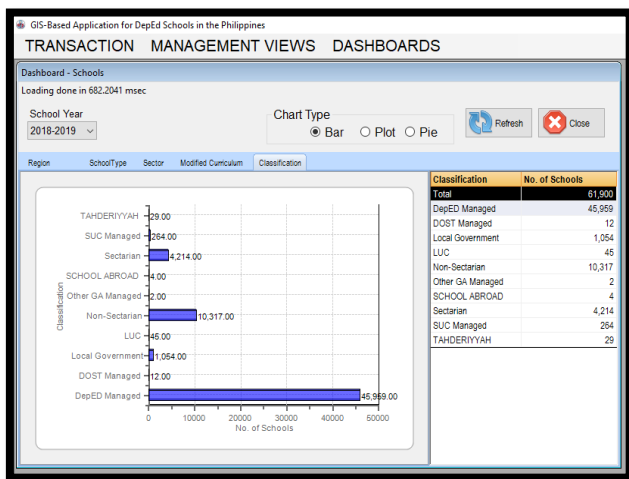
GIS-Based Application for DepEd Schools in the Philippines

TRANSACTION MANAGEMENT VIEWS DASHBOARDS

Dashboard - Schools

Loading done in 682.2041 msec

School Year
2018-2019

Chart Type
Bar Plot Pie

Refresh

Close

Region SchoolType Sector Modified Curriculum Classification

TAHDERIYYAH 29.00
SUC Managed 264.00
Sectarian 4,214.00
SCHOOL ABROAD 4.00
Other GA Managed 2.00
Non-Sectarian 10,317.00
LUC 45.00
Local Government 1,054.00
DOST Managed 12.00
DepED Managed 45,959.00

Classification

0 10000 20000 30000 40000 50000
No. of Schools

| Classification | No. of Schools |
|---|---|
| Total | 61,900 |
| DepED Managed | 45,959 |
| DOST Managed | 12 |
| Local Government | 1,054 |
| LUC | 45 |
| Non-Sectarian | 10,317 |
| Other GA Managed | 2 |
| SCHOOL ABROAD | 4 |
| Sectarian | 4,214 |
| SUC Managed | 264 |
| TAHDERIYYAH | 29 |